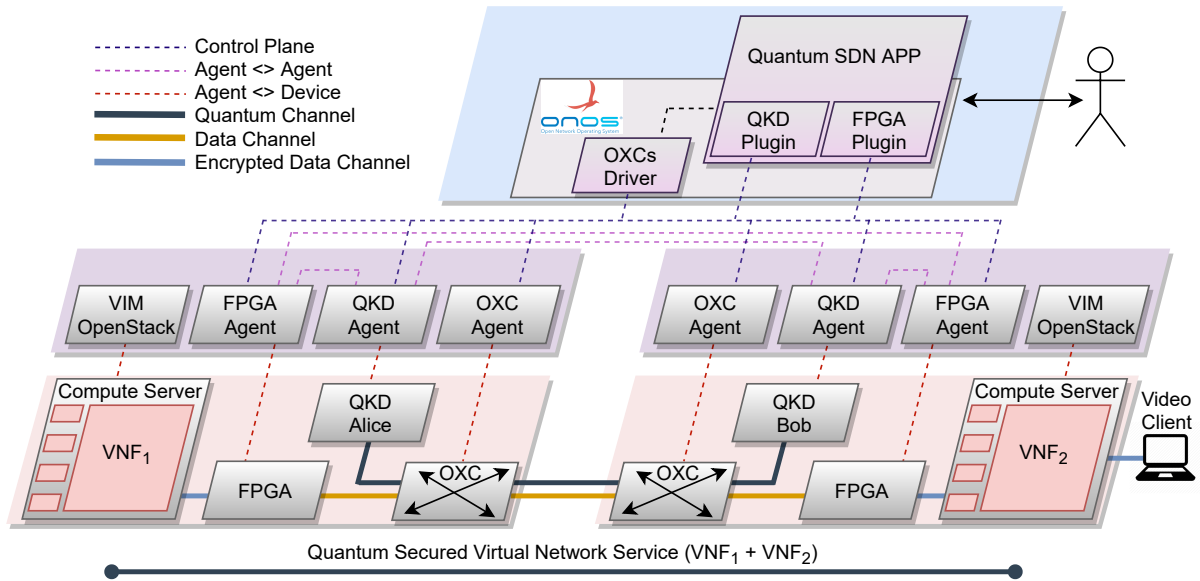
Control Plane
Agent <> Agent
Agent <> Device
Quantum Channel
Data Channel
Encrypted Data Channel

Quantum SDN APP
ONOS
Open Network Operating System
OXCs Driver
QKD Plugin
FPGA Plugin

VIM OpenStack
FPGA Agent
QKD Agent
OXC Agent
OXC Agent
QKD Agent
FPGA Agent
VIM OpenStack

Compute Server
$VNF_1$
FPGA
QKD Alice
OXC
OXC
QKD Bob
FPGA
Compute Server
$VNF_2$
Video Client

Quantum Secured Virtual Network Service ($VNF_1$ + $VNF_2$)